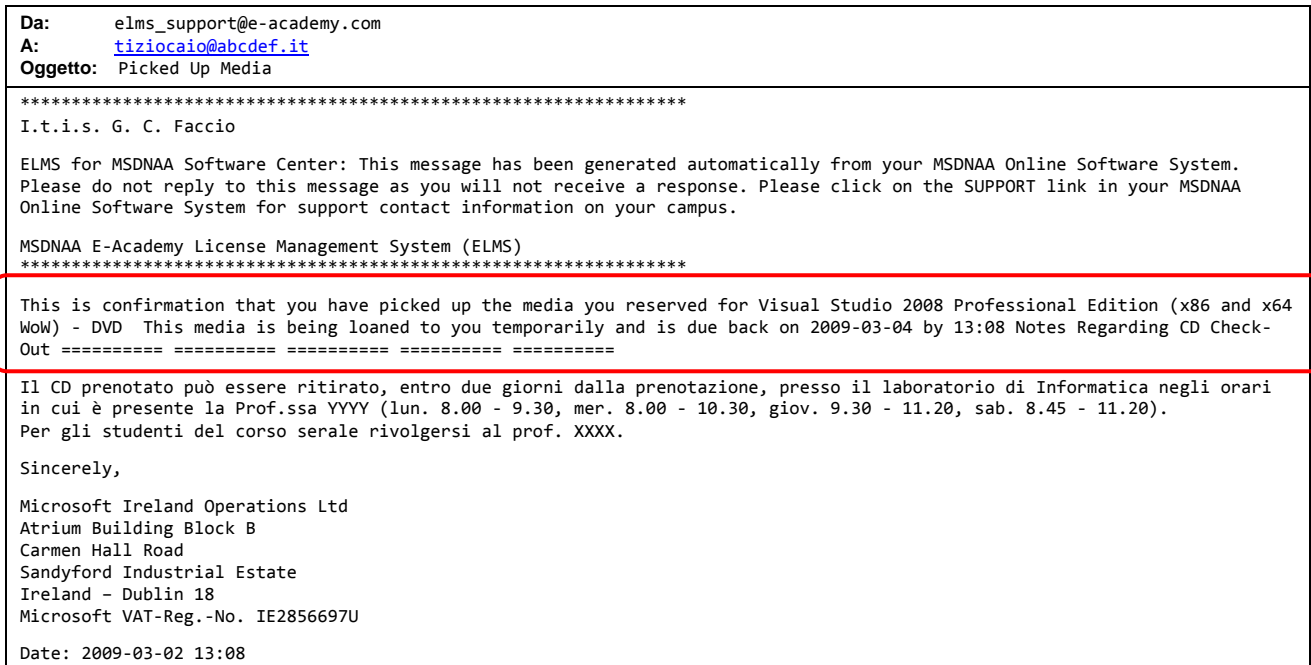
**Da:** elms_support@e-academy.com
**A:** tiziocaio@abcdef.it
**Oggetto:** Picked Up Media

*****************************************************************
I.t.i.s. G. C. Faccio

ELMS for MSDNAA Software Center: This message has been generated automatically from your MSDNAA Online Software System. Please do not reply to this message as you will not receive a response. Please click on the SUPPORT link in your MSDNAA Online Software System for support contact information on your campus.

MSDNAA E-Academy License Management System (ELMS)
*****************************************************************

This is confirmation that you have picked up the media you reserved for Visual Studio 2008 Professional Edition (x86 and x64 WoW) - DVD This media is being loaned to you temporarily and is due back on 2009-03-04 by 13:08 Notes Regarding CD Check-Out ========== ========== ========== ========== ==========

Il CD prenotato può essere ritirato, entro due giorni dalla prenotazione, presso il laboratorio di Informatica negli orari in cui è presente la Prof.ssa YYYY (lun. 8.00 - 9.30, mer. 8.00 - 10.30, giov. 9.30 - 11.20, sab. 8.45 - 11.20).
Per gli studenti del corso serale rivolgersi al prof. XXXX.

Sincerely,

Microsoft Ireland Operations Ltd
Atrium Building Block B
Carmen Hall Road
Sandyford Industrial Estate
Ireland – Dublin 18
Microsoft VAT-Reg.-No. IE2856697U

Date: 2009-03-02 13:08